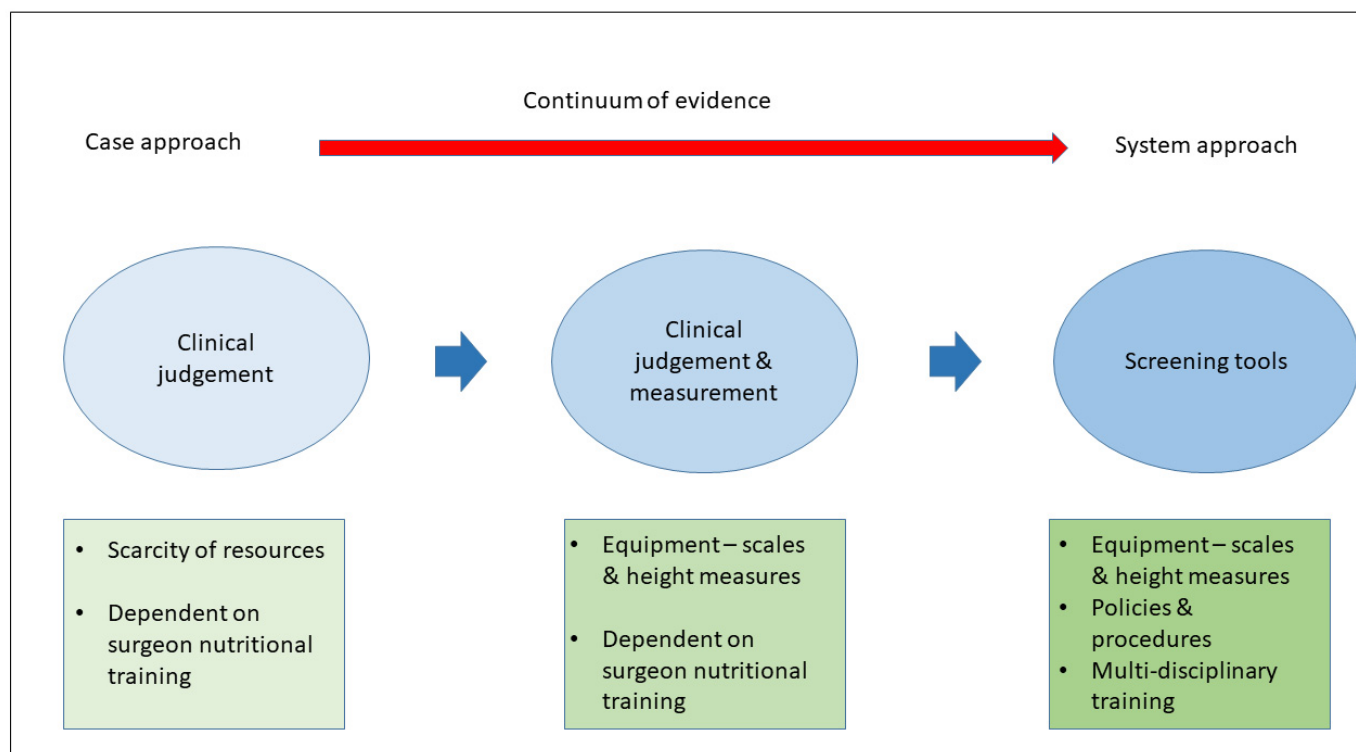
Continuum of evidence

Case approach

System approach

Clinical judgement

Clinical judgement & measurement

Screening tools

- Scarcity of resources
- Dependent on surgeon nutritional training

- Equipment – scales & height measures
- Dependent on surgeon nutritional training

- Equipment – scales & height measures
- Policies & procedures
- Multi-disciplinary training